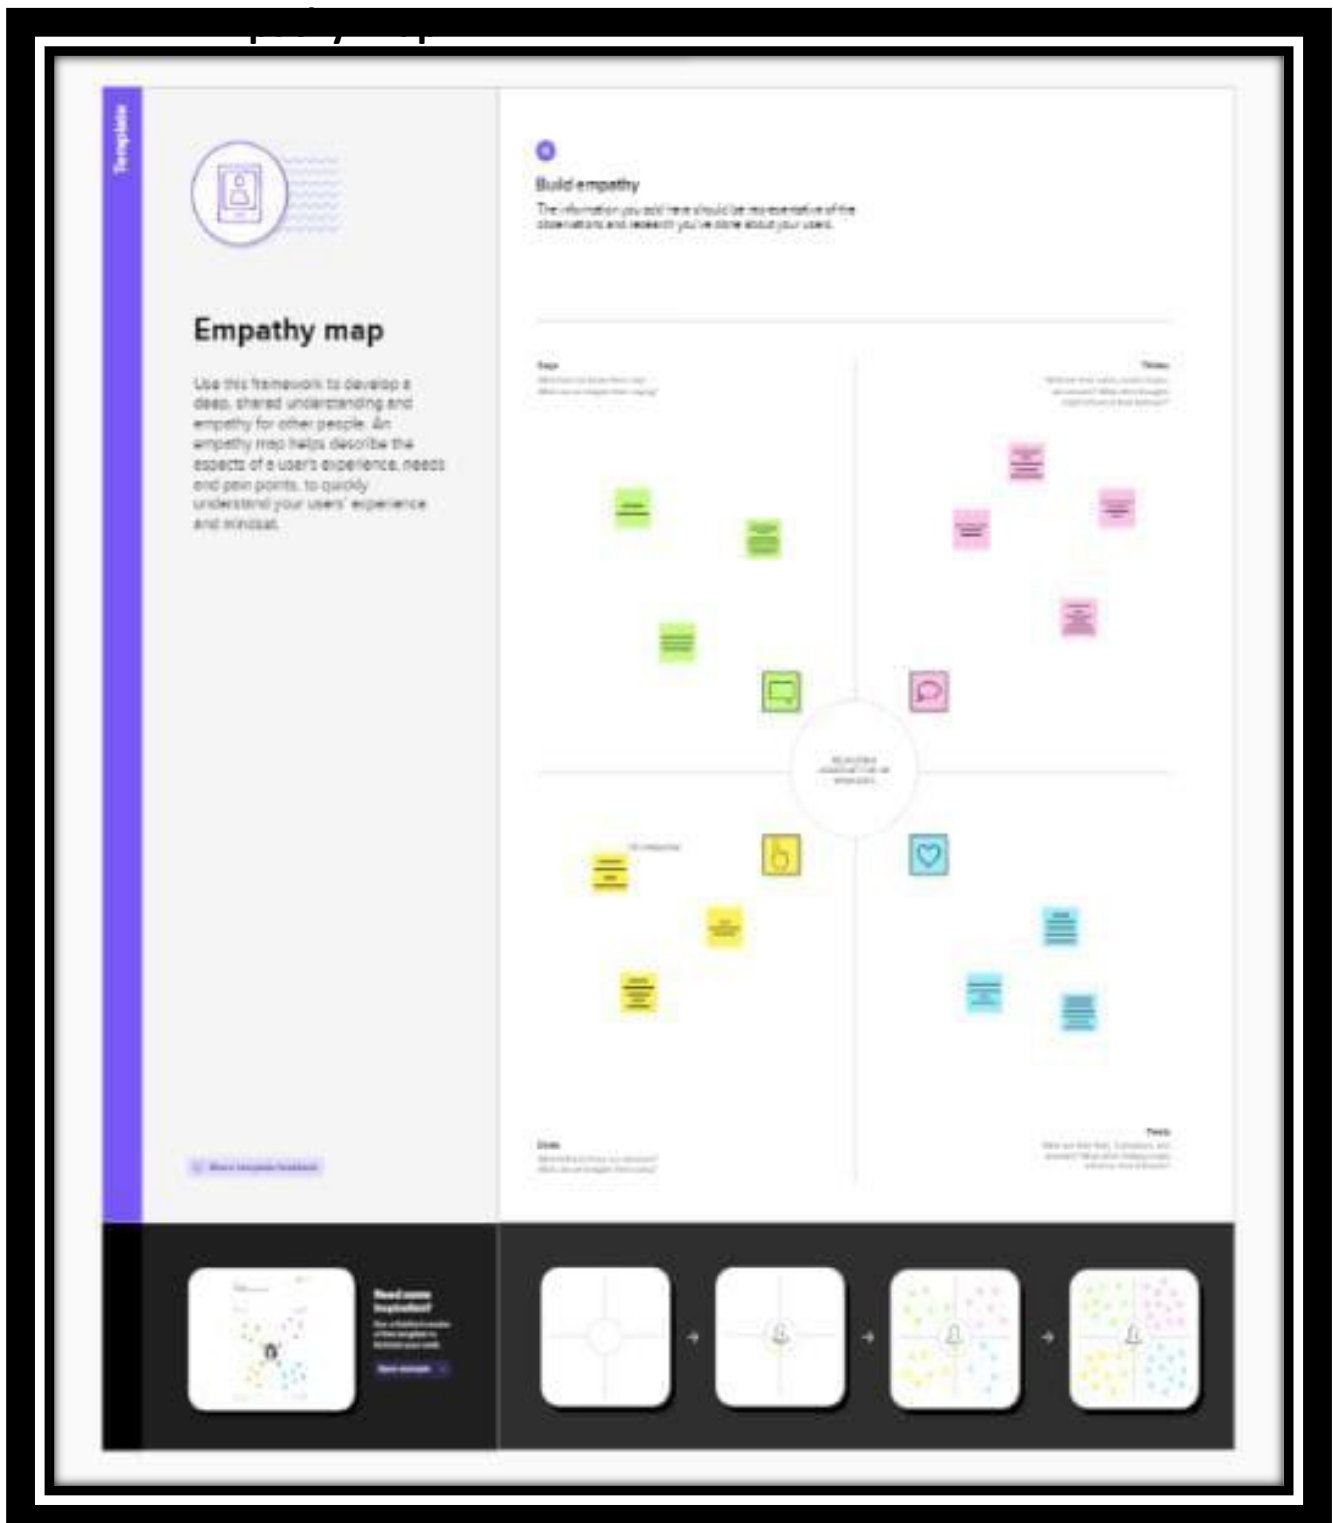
Template

Empathy map

Use this framework to develop a deep, shared understanding and empathy for other people. An empathy map helps describe the aspects of a user's experience, needs and pain points, to quickly understand your users' experience and mindset.

Build empathy

The information you add here should be representative of the observations and research you've done about your users.

Says

Thinks

Does

Feels

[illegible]

Need some inspiration?

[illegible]